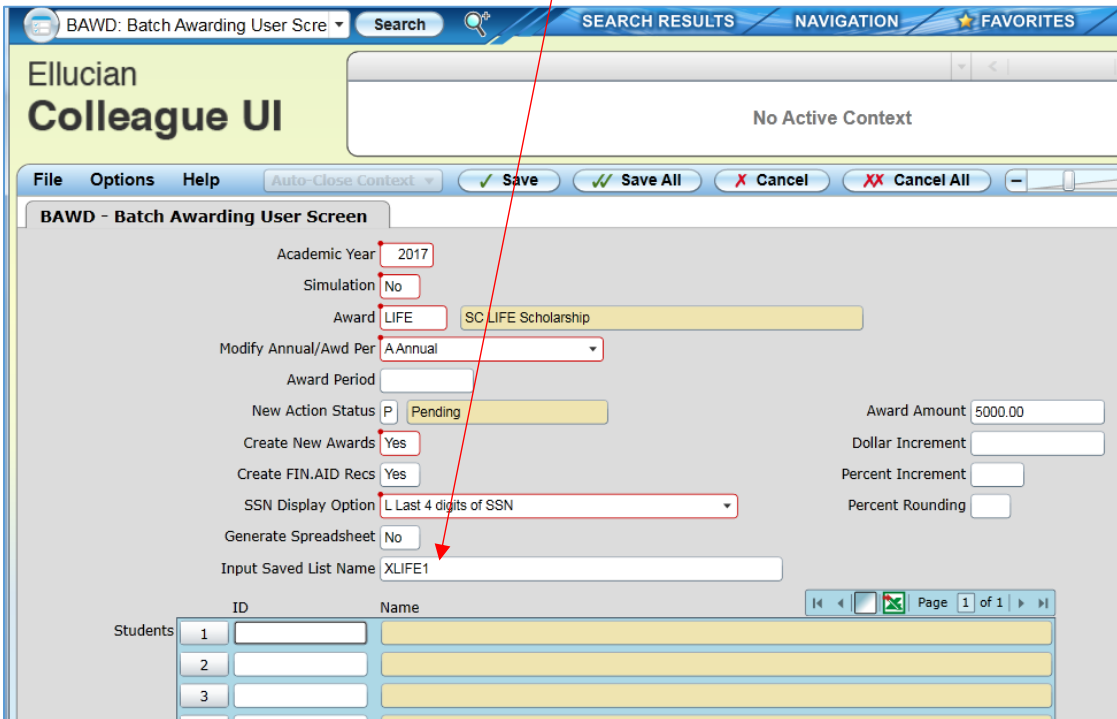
BAWD: Batch Awarding User Scre Search SEARCH RESULTS NAVIGATION FAVORITES

Ellucian
Colleague UI

No Active Context

File Options Help Auto-Close Context Save Save All Cancel Cancel All

BAWD - Batch Awarding User Screen

Academic Year 2017
Simulation No
Award LIFE SC LIFE Scholarship
Modify Annual/Awd Per A Annual
Award Period
New Action Status P Pending
Create New Awards Yes
Create FIN.AID Recs Yes
SSN Display Option L Last 4 digits of SSN
Generate Spreadsheet No
Input Saved List Name XLIFE1

Award Amount 5000.00
Dollar Increment
Percent Increment
Percent Rounding

ID Name
Page 1 of 1
Students 1
2
3